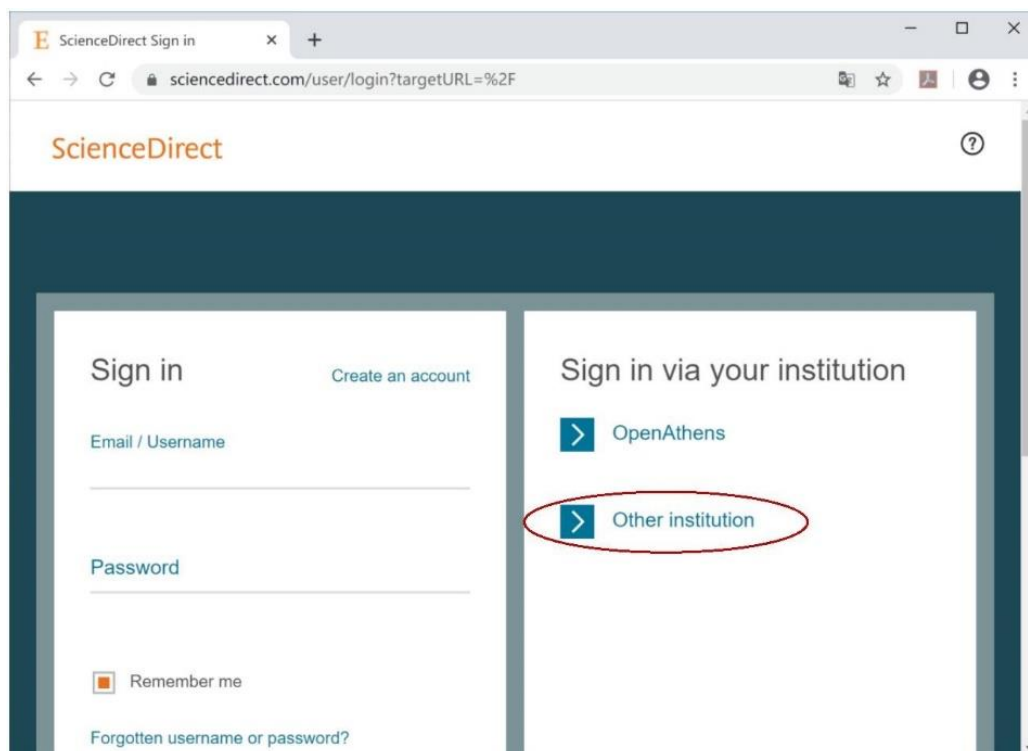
E ScienceDirect Sign in ×

sciencedirect.com/user/login?targetURL=%2F

ScienceDirect

?

Sign in

Create an account

Email / Username

Password

Remember me

Forgotten username or password?

Sign in via your institution

OpenAthens

Other institution